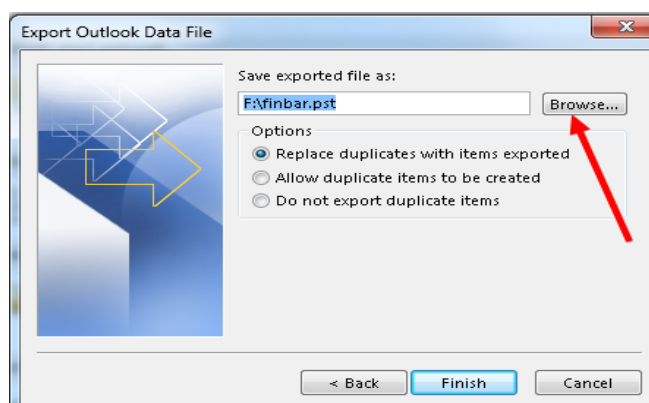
Export Outlook Data File

Save exported file as:

F:\finbar.pst

Browse...

Options

Replace duplicates with items exported

Allow duplicate items to be created

Do not export duplicate items

< Back

Finish

Cancel